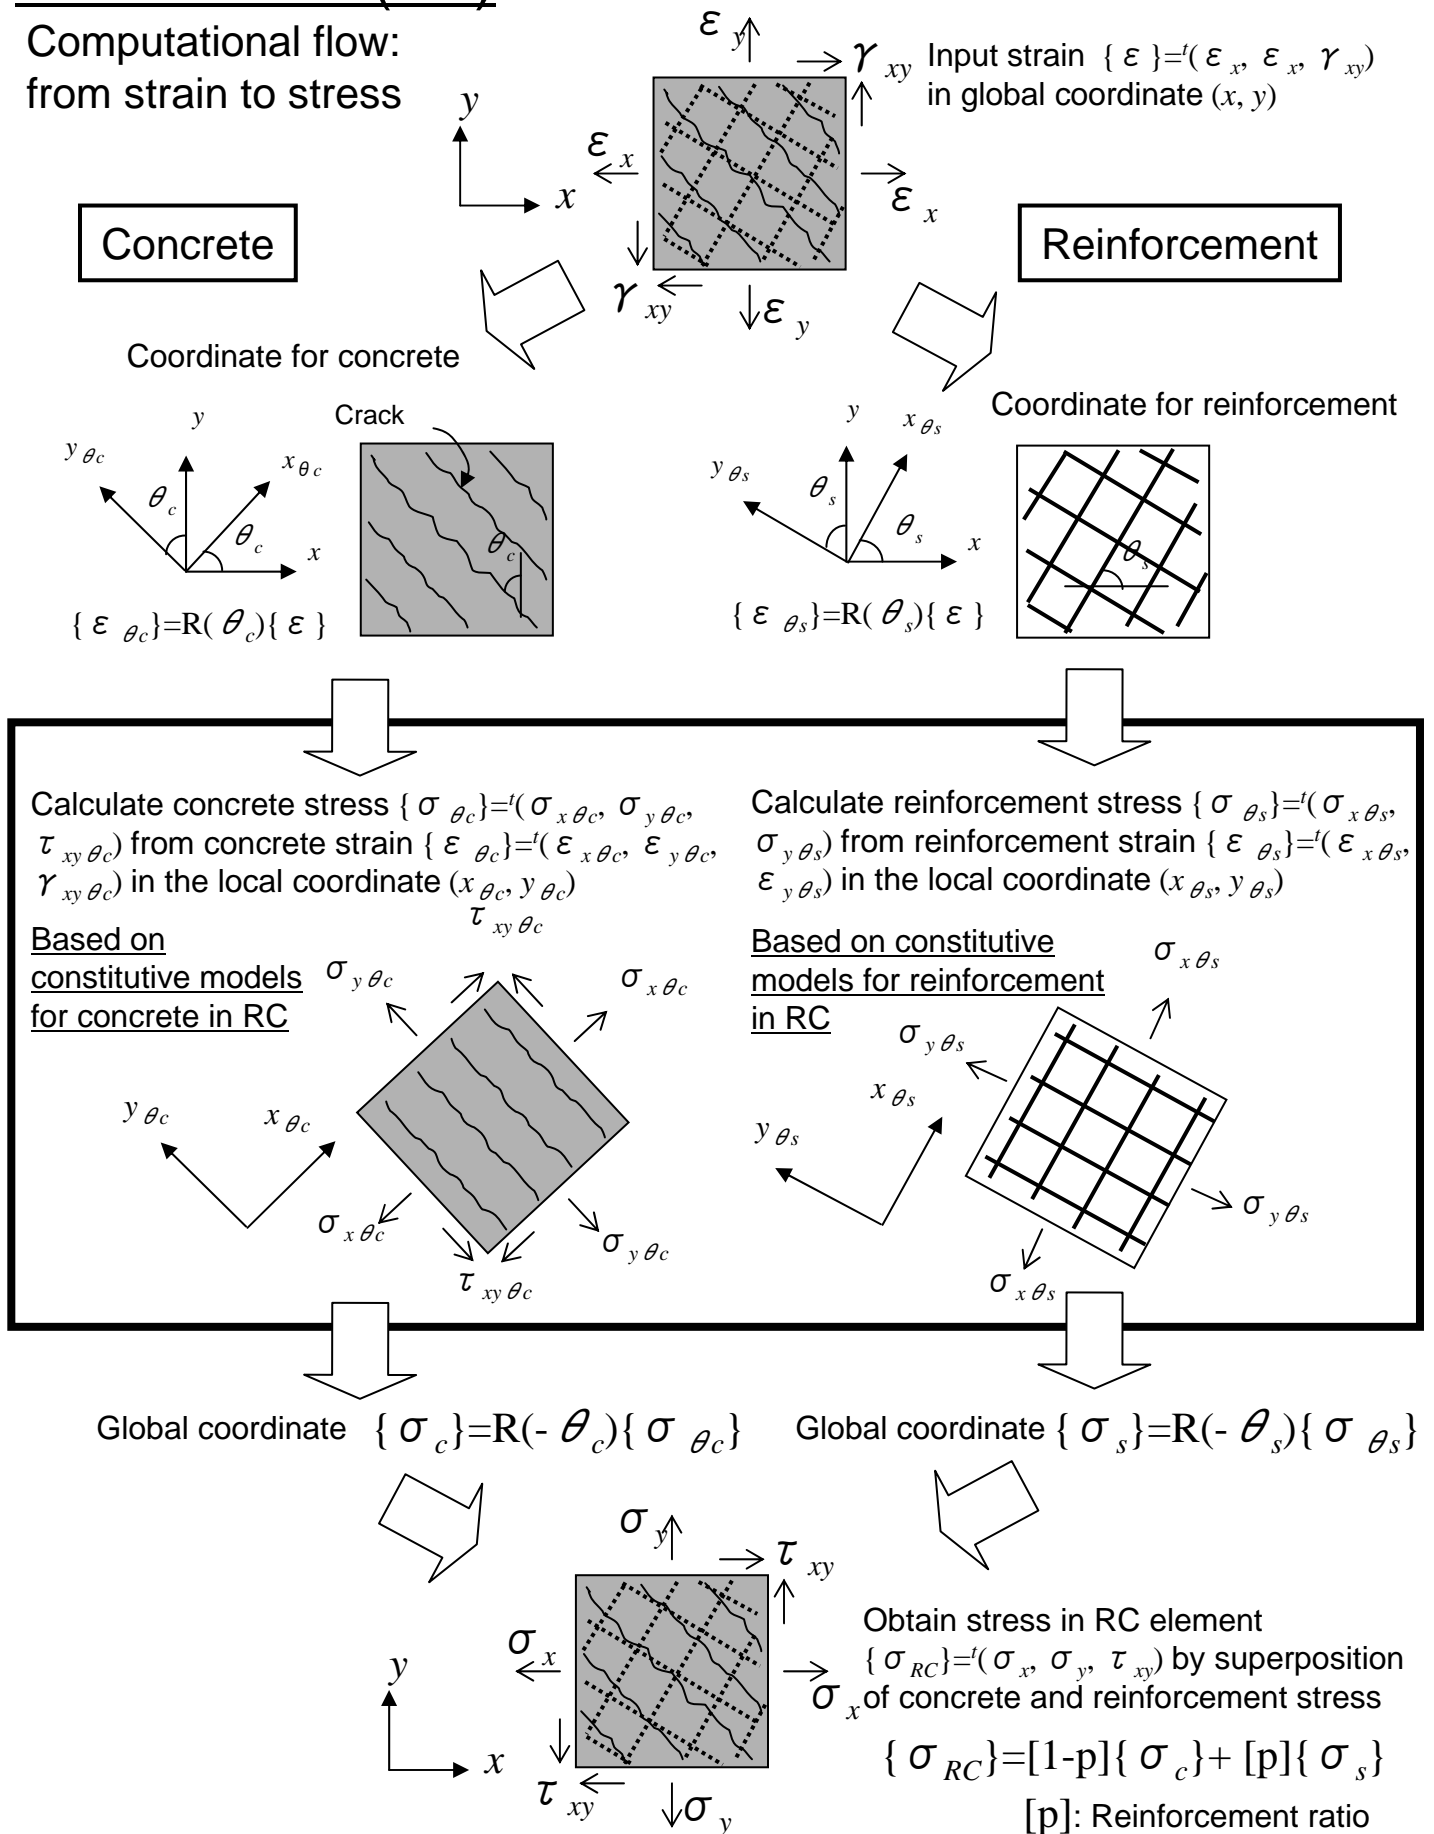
Computational flow: from strain to stress

$\varepsilon_y$ $\gamma_{xy}$ Input strain $\{\varepsilon\}={}^t(\varepsilon_x, \varepsilon_x, \gamma_{xy})$ in global coordinate $(x, y)$

$y$ $\varepsilon_x$ $x$ $\varepsilon_x$

Concrete

Reinforcement

$\gamma_{xy}$ $\varepsilon_y$

Coordinate for concrete

$y$ Crack $y_{\theta c}$ $x_{\theta c}$ $\theta_c$ $\theta_c$ $x$ $\theta_c$

$\{\varepsilon_{\theta c}\}=R(\theta_c)\{\varepsilon\}$

$y$ $x_{\theta s}$ Coordinate for reinforcement $y_{\theta s}$ $\theta_s$ $\theta_s$ $x$ $\theta_s$

$\{\varepsilon_{\theta s}\}=R(\theta_s)\{\varepsilon\}$

Calculate concrete stress $\{\sigma_{\theta c}\}={}^t(\sigma_{x\theta c}, \sigma_{y\theta c}, \tau_{xy\theta c})$ from concrete strain $\{\varepsilon_{\theta c}\}={}^t(\varepsilon_{x\theta c}, \varepsilon_{y\theta c}, \gamma_{xy\theta c})$ in the local coordinate $(x_{\theta c}, y_{\theta c})$

Based on constitutive models for concrete in RC

$\tau_{xy\theta c}$ $\sigma_{y\theta c}$ $\sigma_{x\theta c}$ $y_{\theta c}$ $x_{\theta c}$ $\sigma_{x\theta c}$ $\sigma_{y\theta c}$ $\tau_{xy\theta c}$

Calculate reinforcement stress $\{\sigma_{\theta s}\}={}^t(\sigma_{x\theta s}, \sigma_{y\theta s})$ from reinforcement strain $\{\varepsilon_{\theta s}\}={}^t(\varepsilon_{x\theta s}, \varepsilon_{y\theta s})$ in the local coordinate $(x_{\theta s}, y_{\theta s})$

Based on constitutive models for reinforcement in RC

$\sigma_{x\theta s}$ $\sigma_{y\theta s}$ $x_{\theta s}$ $y_{\theta s}$ $\sigma_{y\theta s}$ $\sigma_{x\theta s}$

Global coordinate $\{\sigma_c\}=R(-\theta_c)\{\sigma_{\theta c}\}$

Global coordinate $\{\sigma_s\}=R(-\theta_s)\{\sigma_{\theta s}\}$

$\sigma_y$ $\tau_{xy}$ $\sigma_x$ $y$ $x$ $\sigma_x$ $\tau_{xy}$ $\sigma_y$

Obtain stress in RC element $\{\sigma_{RC}\}={}^t(\sigma_x, \sigma_y, \tau_{xy})$ by superposition of concrete and reinforcement stress

$\{\sigma_{RC}\}=[1-p]\{\sigma_c\}+[p]\{\sigma_s\}$

[p]: Reinforcement ratio